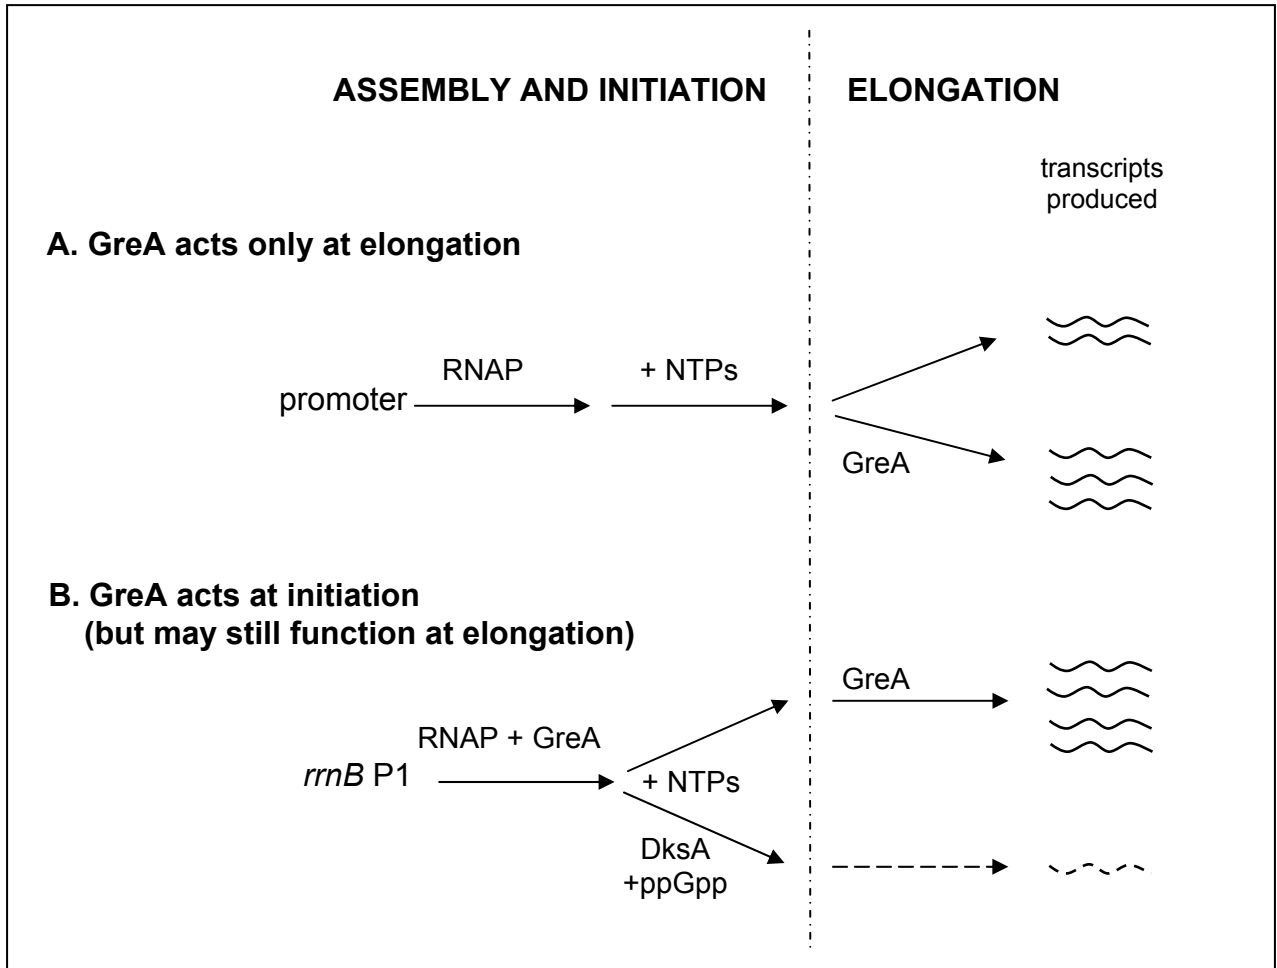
ASSEMBLY AND INITIATION

ELONGATION

transcripts produced

A. GreA acts only at elongation

promoter

RNAP

+ NTPs

GreA

B. GreA acts at initiation (but may still function at elongation)

*rrnB* P1

RNAP + GreA

+ NTPs

GreA

DksA +ppGpp